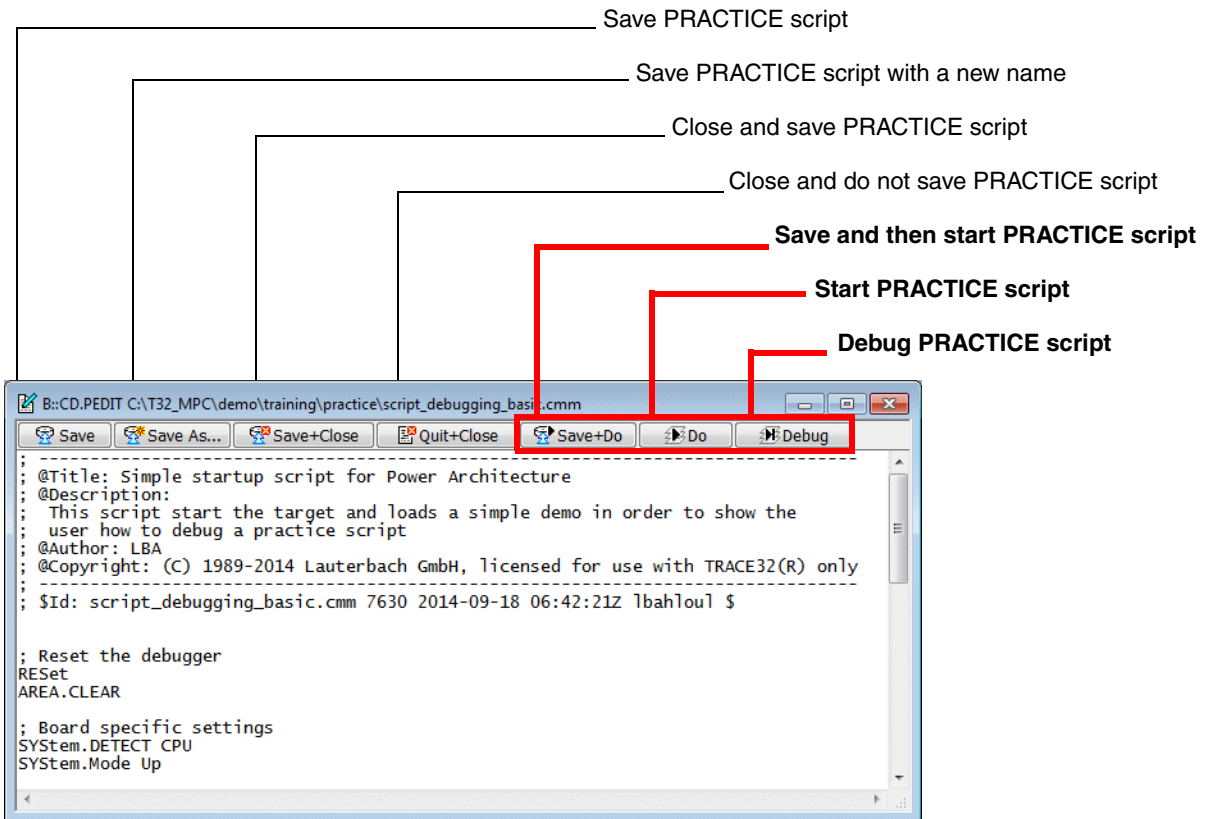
Save PRACTICE script

Save PRACTICE script with a new name

Close and save PRACTICE script

Close and do not save PRACTICE script

Save and then start PRACTICE script

Start PRACTICE script

Debug PRACTICE script

B::CD.PEDIT C:\T32_MPC\demo\training\practice\script_debugging_basic.cmm

Save | Save As... | Save+Close | Quit+Close | Save+Do | Do | Debug

; --------------------------------------------------------------------------------
; @Title: Simple startup script for Power Architecture
; @Description:
; This script start the target and loads a simple demo in order to show the
; user how to debug a practice script
; @Author: LBA
; @Copyright: (C) 1989-2014 Lauterbach GmbH, licensed for use with TRACE32(R) only
; --------------------------------------------------------------------------------
; $Id: script_debugging_basic.cmm 7630 2014-09-18 06:42:21Z lbahloul $

; Reset the debugger
RESet
AREA.CLEAR

; Board specific settings
SYStem.DETECT CPU
SYStem.Mode Up